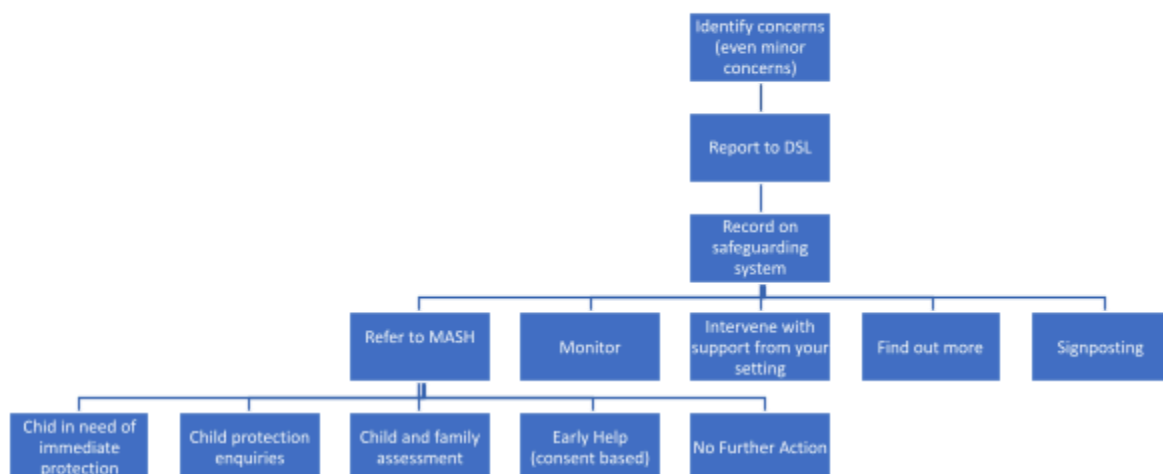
Identify concerns (even minor concerns)

Report to DSL

Record on safeguarding system

Refer to MASH

Monitor

Intervene with support from your setting

Find out more

Signposting

Chid in need of immediate protection

Child protection enquiries

Child and family assessment

Early Help (consent based)

No Further Action